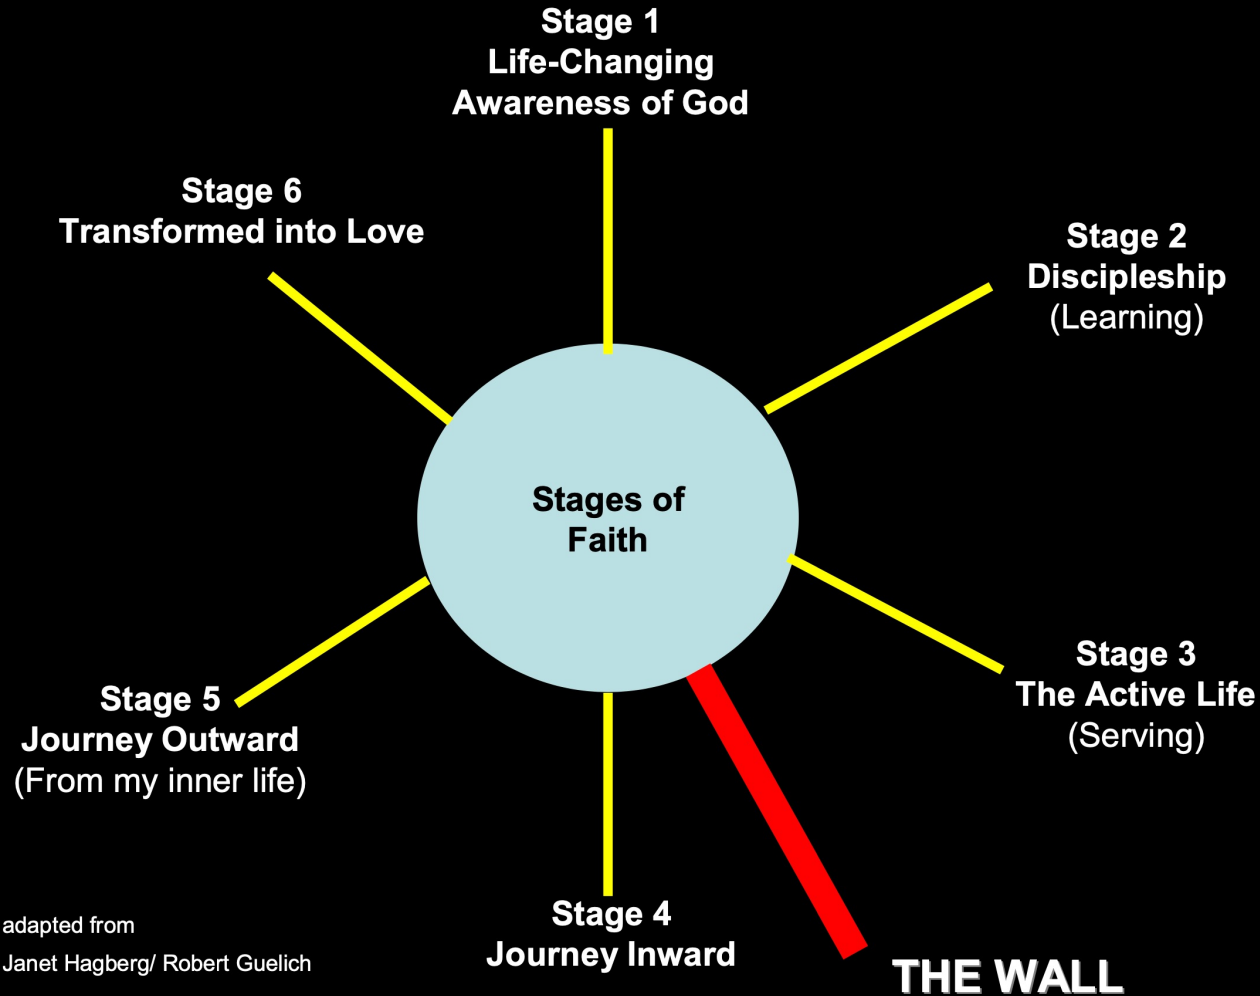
Stage 1
Life-Changing
Awareness of God

Stage 6
Transformed into Love

Stage 2
Discipleship
(Learning)

Stages of
Faith

Stage 3
The Active Life
(Serving)

Stage 5
Journey Outward
(From my inner life)

Stage 4
Journey Inward

THE WALL

adapted from
Janet Hagberg/ Robert Guelich